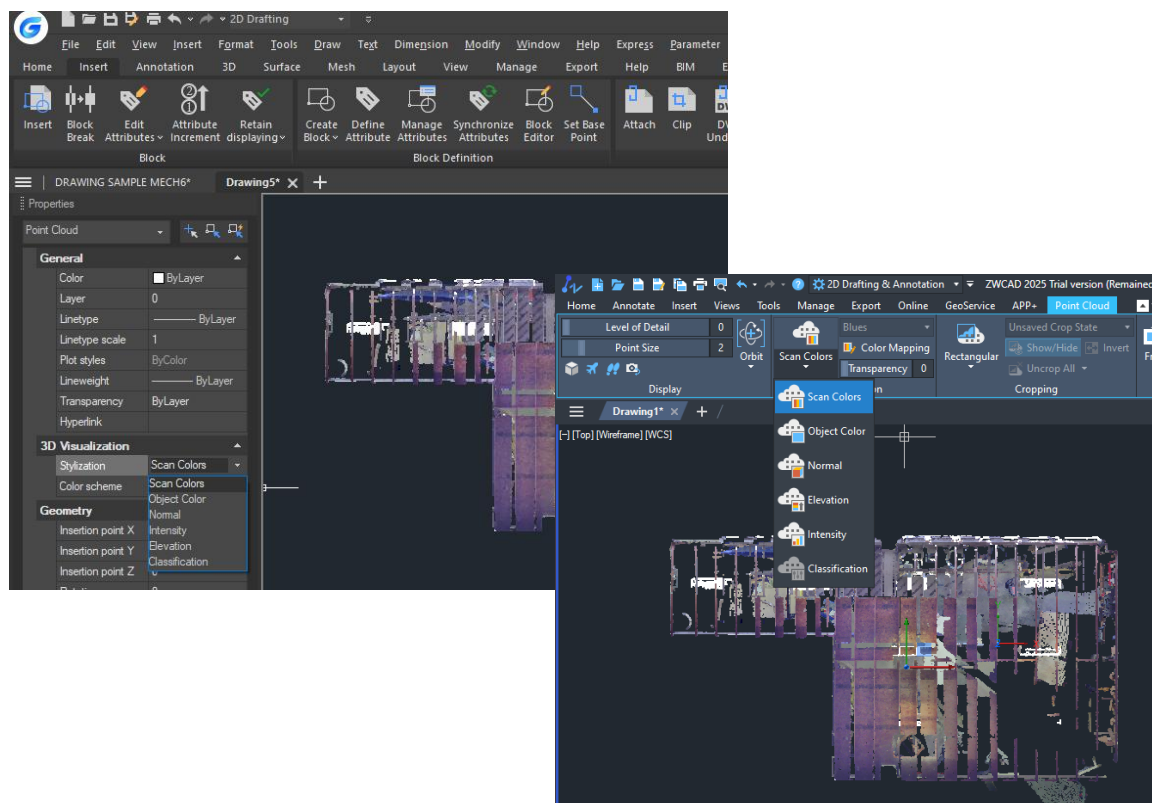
2D Drafting

File Edit View Insert Format Tools Draw Text Dimension Modify Window Help Express Parameter

Home Insert Annotation 3D Surface Mesh Layout View Manage Export Help BIM E

Insert Block Break Edit Attributes Attribute Increment Retain displaying Create Block Define Attribute Manage Attributes Synchronize Attributes Block Editor Set Base Point Attach Clip DV Und

Block Block Definition

DRAWING SAMPLE MECH6* Drawing5*

Properties

Point Cloud

General

| Color | ByLayer |
|---|---|
| Layer | 0 |
| Linetype | ByLayer |
| Linetype scale | 1 |
| Plot styles | ByColor |
| Lineweight | ByLayer |
| Transparency | ByLayer |
| Hyperlink | |

3D Visualization

| Stylization | Scan Colors |
|---|---|
| Color scheme | |

Scan Colors
Object Color
Normal
Intensity
Elevation
Classification

Geometry

| Insertion point X | |
|---|---|
| Insertion point Y | |
| Insertion point Z | 0 |

2D Drafting & Annotation ZWCAD 2025 Trial version (Remained

Home Annotate Insert Views Tools Manage Export Online GeoService APP+ Point Cloud

Level of Detail 0
Point Size 2
Orbit
Scan Colors
Blues
Color Mapping
Transparency 0
Rectangular
Unsaved Crop State
Show/Hide Invert
Uncrop All
Display
Cropping

Drawing1*

[-] [Top] [Wireframe] [WCS]

Scan Colors
Object Color
Normal
Elevation
Intensity
Classification